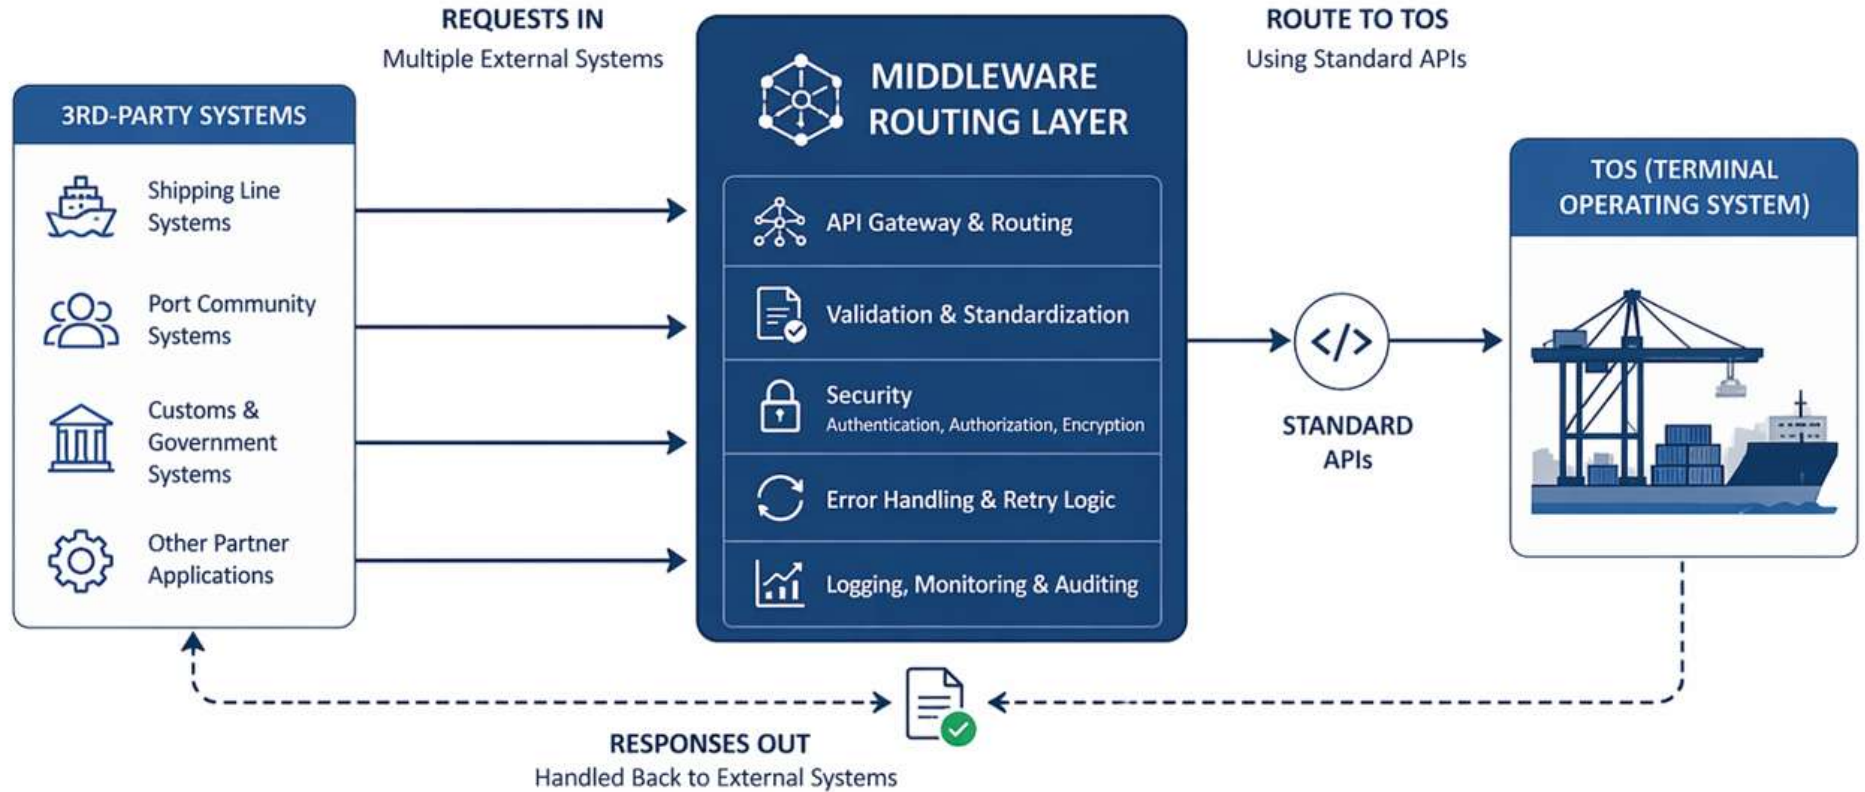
REQUESTS IN
Multiple External Systems

MIDDLEWARE ROUTING LAYER

ROUTE TO TOS
Using Standard APIs

3RD-PARTY SYSTEMS

Shipping Line Systems

Port Community Systems

Customs & Government Systems

Other Partner Applications

API Gateway & Routing

Validation & Standardization

Security
Authentication, Authorization, Encryption

Error Handling & Retry Logic

Logging, Monitoring & Auditing

</>

STANDARD APIs

TOS (TERMINAL OPERATING SYSTEM)

RESPONSES OUT
Handled Back to External Systems